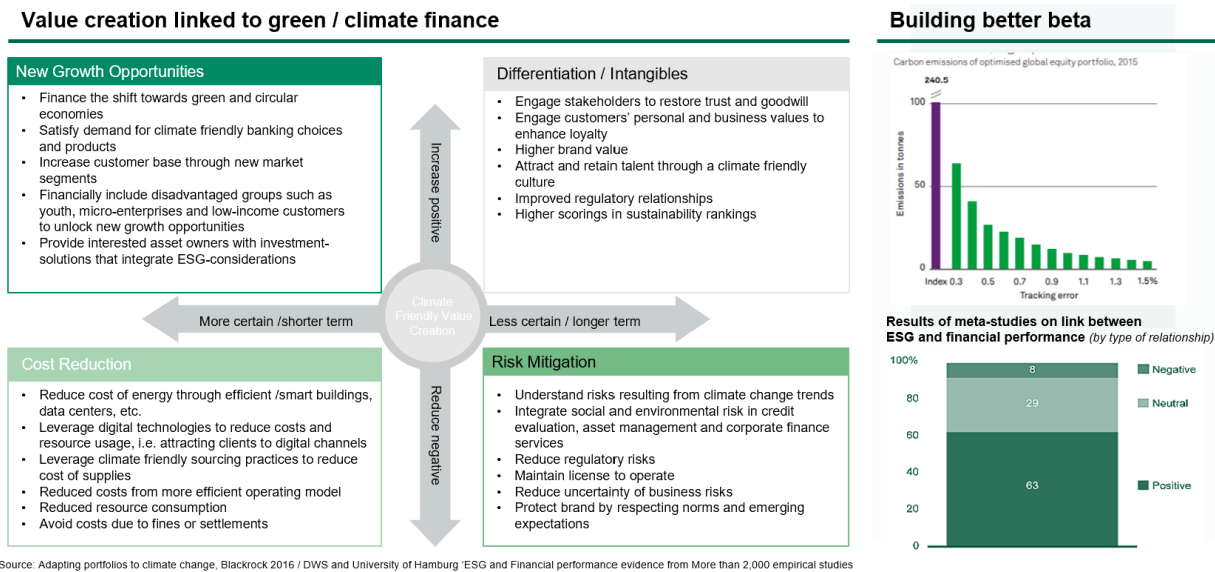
Value creation linked to green / climate finance

New Growth Opportunities

- Finance the shift towards green and circular economies
- Satisfy demand for climate friendly banking choices and products
- Increase customer base through new market segments
- Financially include disadvantaged groups such as youth, micro-enterprises and low-income customers to unlock new growth opportunities
- Provide interested asset owners with investment-solutions that integrate ESG-considerations

Differentiation / Intangibles

- Engage stakeholders to restore trust and goodwill
- Engage customers' personal and business values to enhance loyalty
- Higher brand value
- Attract and retain talent through a climate friendly culture
- Improved regulatory relationships
- Higher scorings in sustainability rankings

Increase positive

More certain /shorter term

Climate Friendly Value Creation

Less certain / longer term

Reduce negative

Cost Reduction

- Reduce cost of energy through efficient /smart buildings, data centers, etc.
- Leverage digital technologies to reduce costs and resource usage, i.e. attracting clients to digital channels
- Leverage climate friendly sourcing practices to reduce cost of supplies
- Reduced costs from more efficient operating model
- Reduced resource consumption
- Avoid costs due to fines or settlements

Risk Mitigation

- Understand risks resulting from climate change trends
- Integrate social and environmental risk in credit evaluation, asset management and corporate finance services
- Reduce regulatory risks
- Maintain license to operate
- Reduce uncertainty of business risks
- Protect brand by respecting norms and emerging expectations

Building better beta

Carbon emissions of optimised global equity portfolio, 2015

240.5

100

50

0

Emissions in tonnes

Index 0.3 0.5 0.7 0.9 1.1 1.3 1.5%

Tracking error

Results of meta-studies on link between ESG and financial performance (by type of relationship)

100%

80

60

40

20

0

8

29

63

Negative

Neutral

Positive

Source: Adapting portfolios to climate change, Blackrock 2016 / DWS and University of Hamburg 'ESG and Financial performance evidence from More than 2,000 empirical studies